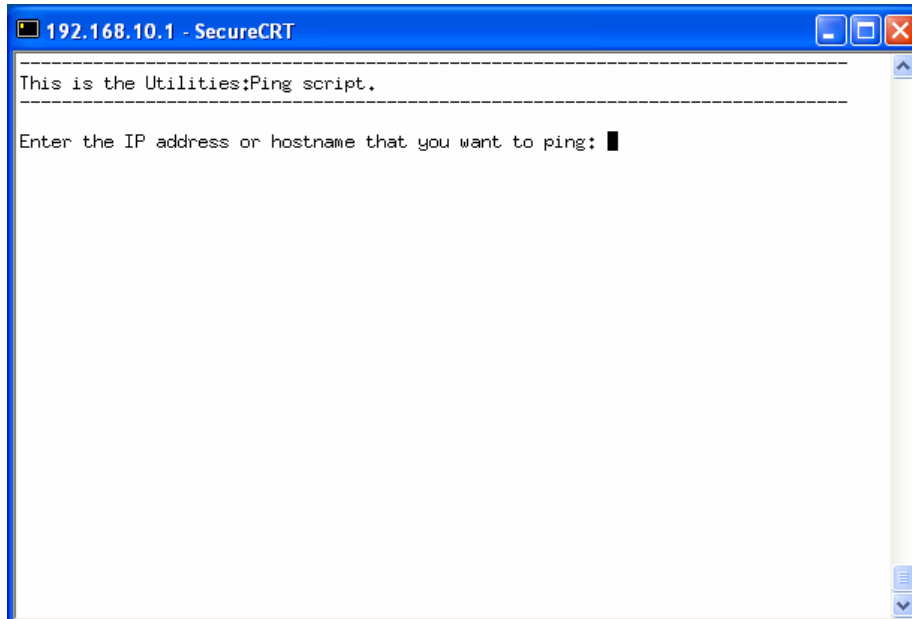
192.168.10.1 - SecureCRT

--------------------------------------------------------------------------------
This is the Utilities:Ping script.
--------------------------------------------------------------------------------

Enter the IP address or hostname that you want to ping: